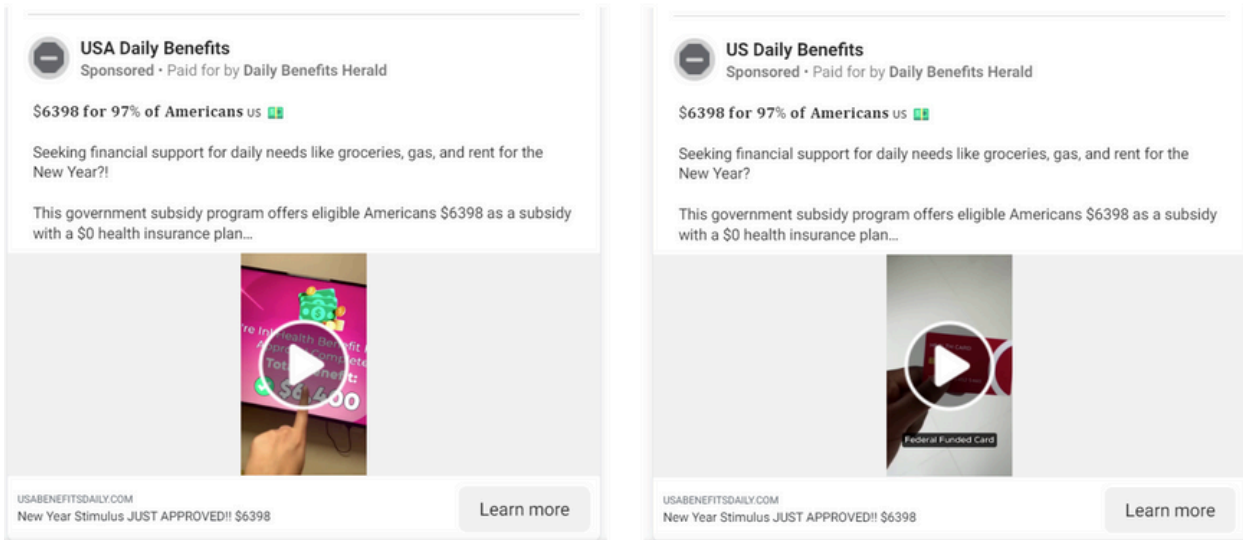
USA Daily Benefits
Sponsored · Paid for by Daily Benefits Herald

$6398 for 97% of Americans US 💵

Seeking financial support for daily needs like groceries, gas, and rent for the New Year?!

This government subsidy program offers eligible Americans $6398 as a subsidy with a $0 health insurance plan...

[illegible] Health Benefit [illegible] Total Benefit: $6,400

USABENEFITSDAILY.COM
New Year Stimulus JUST APPROVED!! $6398

Learn more

US Daily Benefits
Sponsored · Paid for by Daily Benefits Herald

$6398 for 97% of Americans US 💵

Seeking financial support for daily needs like groceries, gas, and rent for the New Year?

This government subsidy program offers eligible Americans $6398 as a subsidy with a $0 health insurance plan...

Federal Funded Card

USABENEFITSDAILY.COM
New Year Stimulus JUST APPROVED!! $6398

Learn more